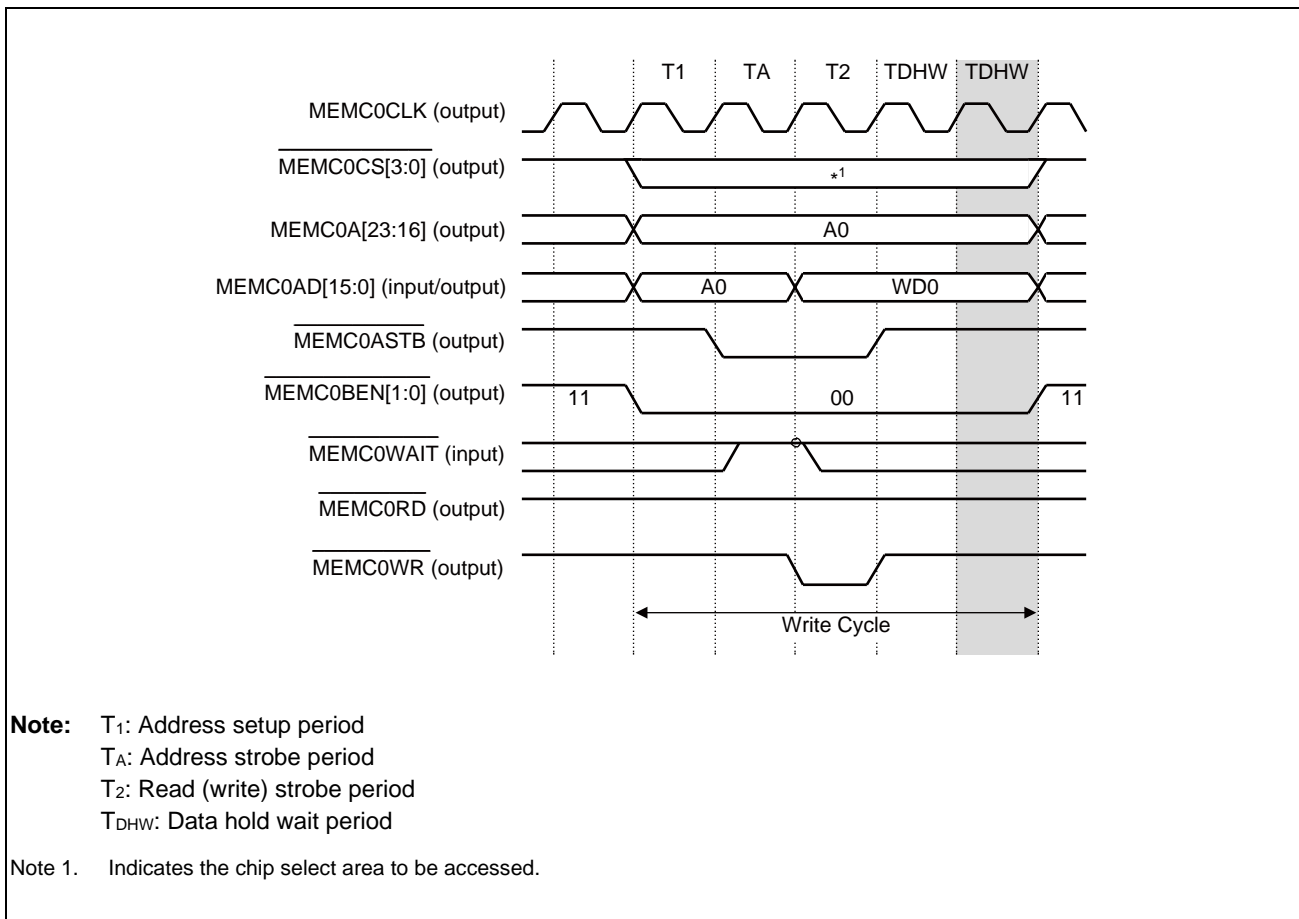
T1 TA T2 TDHW TDHW

MEMC0CLK (output)

$\overline{\text{MEMC0CS[3:0]}}$ (output)

*1

MEMC0A[23:16] (output)

A0

MEMC0AD[15:0] (input/output)

A0

WD0

$\overline{\text{MEMC0ASTB}}$ (output)

$\overline{\text{MEMC0BEN[1:0]}}$ (output)

11

00

11

$\overline{\text{MEMC0WAIT}}$ (input)

$\overline{\text{MEMC0RD}}$ (output)

$\overline{\text{MEMC0WR}}$ (output)

Write Cycle

**Note:** $T_1$: Address setup period
$T_A$: Address strobe period
$T_2$: Read (write) strobe period
$T_{DHW}$: Data hold wait period

Note 1. Indicates the chip select area to be accessed.